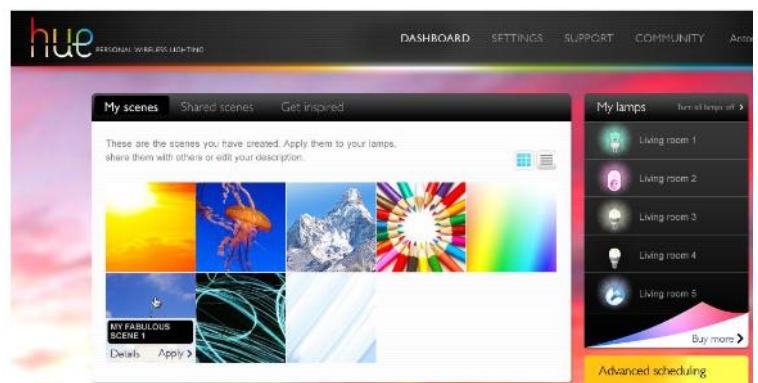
hue PERSONAL WIRELESS LIGHTING

DASHBOARD SETTINGS SUPPORT COMMUNITY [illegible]

My scenes Shared scenes Get inspired

These are the scenes you have created. Apply them to your lamps, share them with others or edit your description.

MY FABULOUS SCENE 1

Details Apply >

My lamps Turn all lamps off >

Living room 1

Living room 2

Living room 3

Living room 4

Living room 5

Buy more >

Advanced scheduling